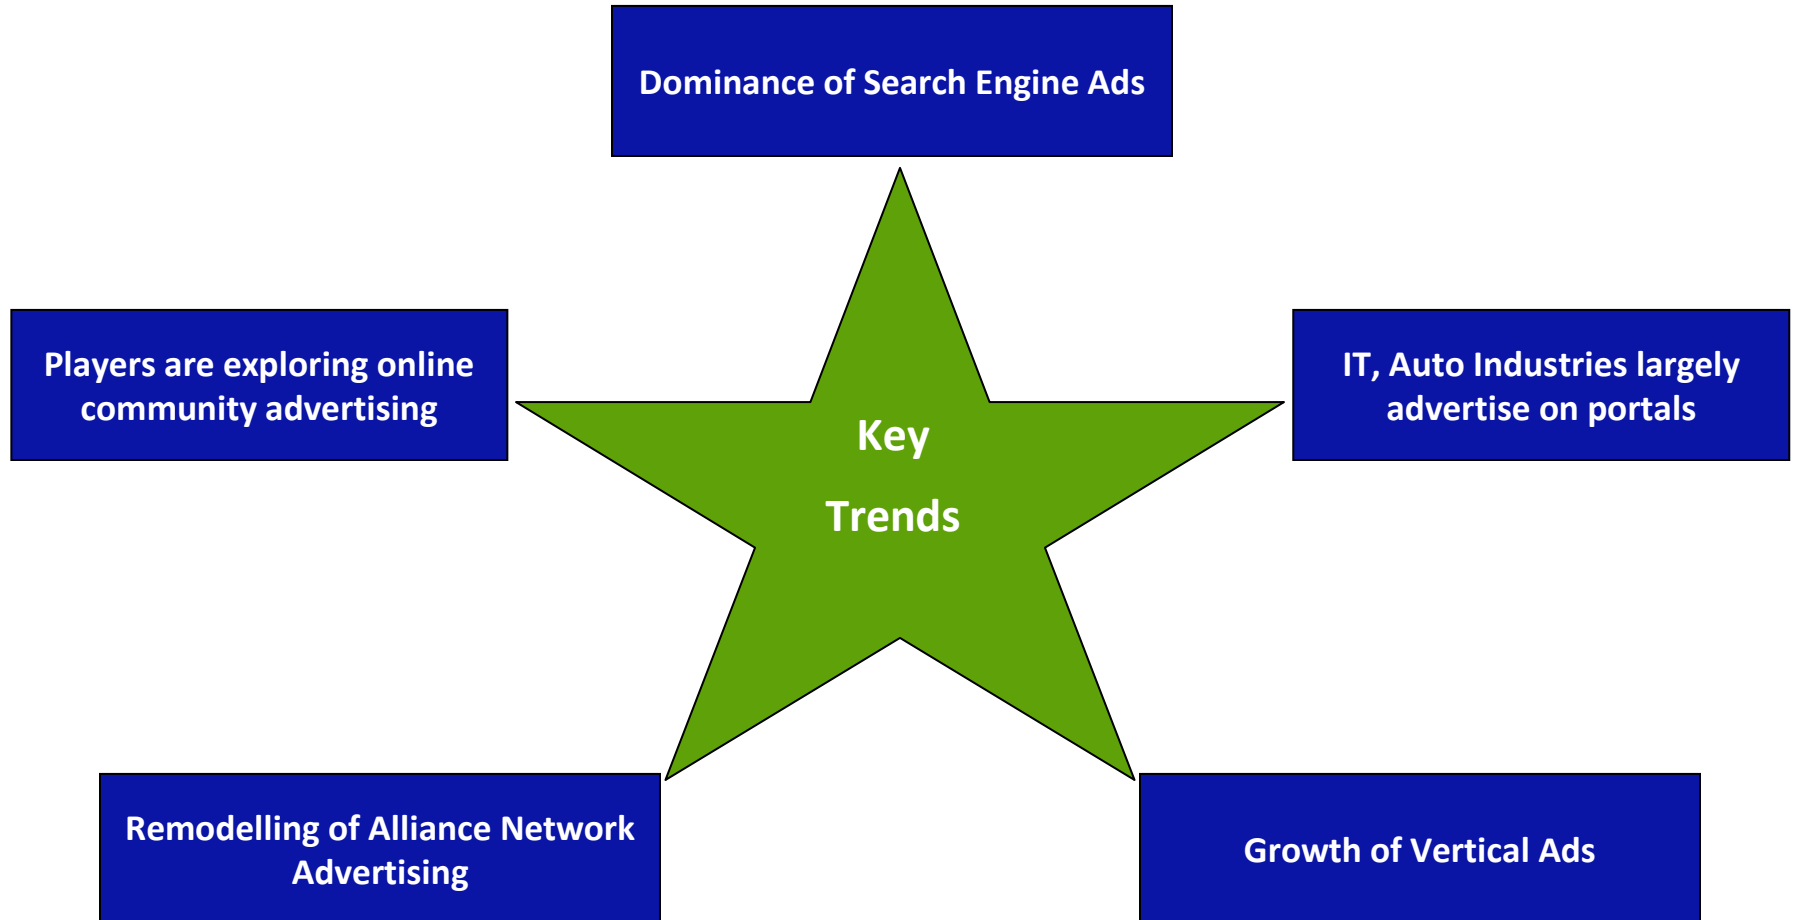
Dominance of Search Engine Ads

Players are exploring online community advertising

Key

Trends

IT, Auto Industries largely advertise on portals

Remodelling of Alliance Network Advertising

Growth of Vertical Ads